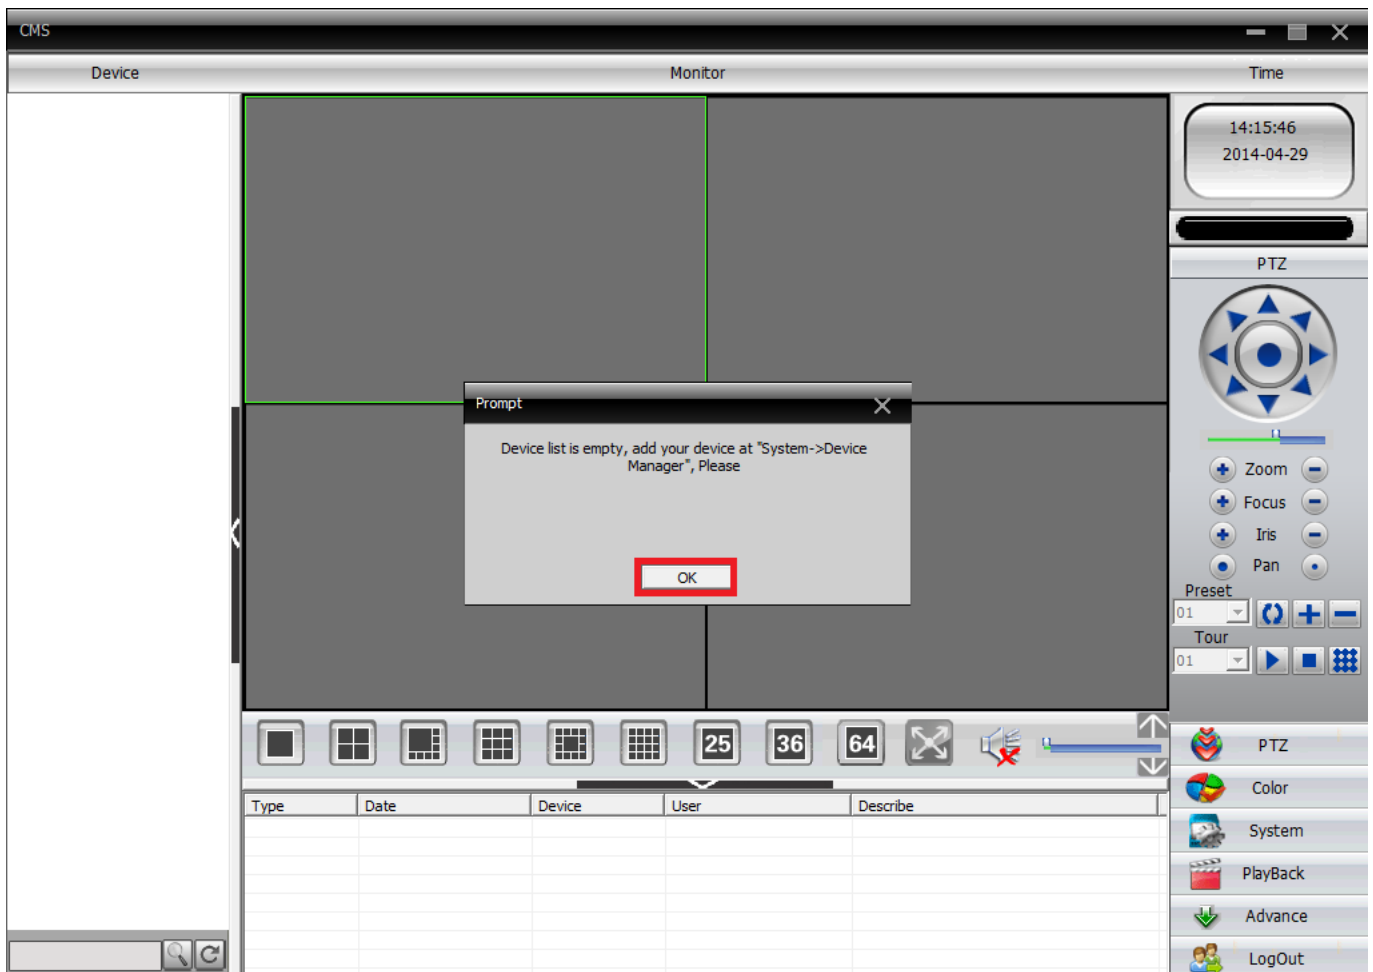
CMS

Device

Monitor

Time

14:15:46
2014-04-29

PTZ

Zoom
Focus
Iris
Pan
Preset
01
Tour
01

Prompt

Device list is empty, add your device at "System->Device Manager", Please

OK

25 36 64

| Type | Date | Device | User | Describe |
|---|---|---|---|---|

PTZ
Color
System
PlayBack
Advance
LogOut